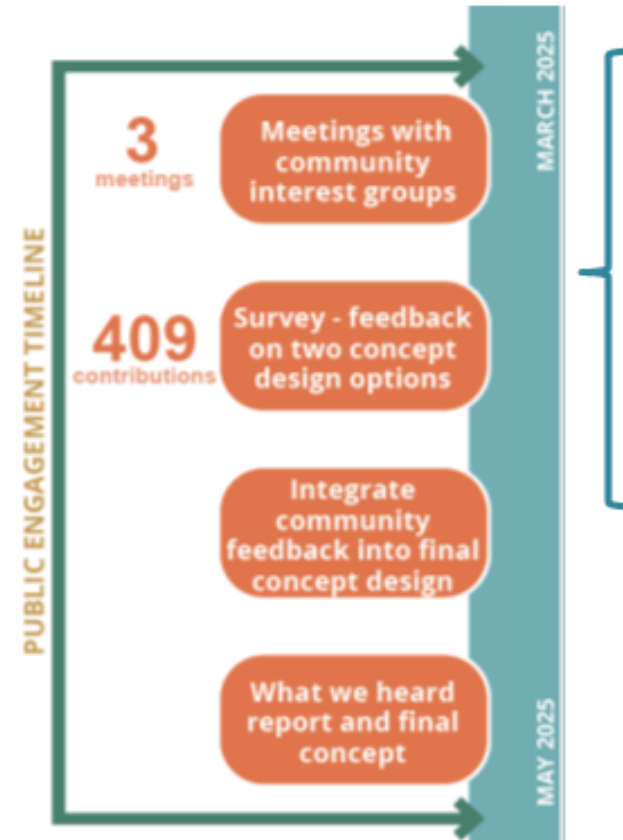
PUBLIC ENGAGEMENT TIMELINE

MARCH 2025

3
meetings

Meetings with community interest groups

409
contributions

Survey - feedback on two concept design options

Integrate community feedback into final concept design

What we heard report and final concept

MAY 2025